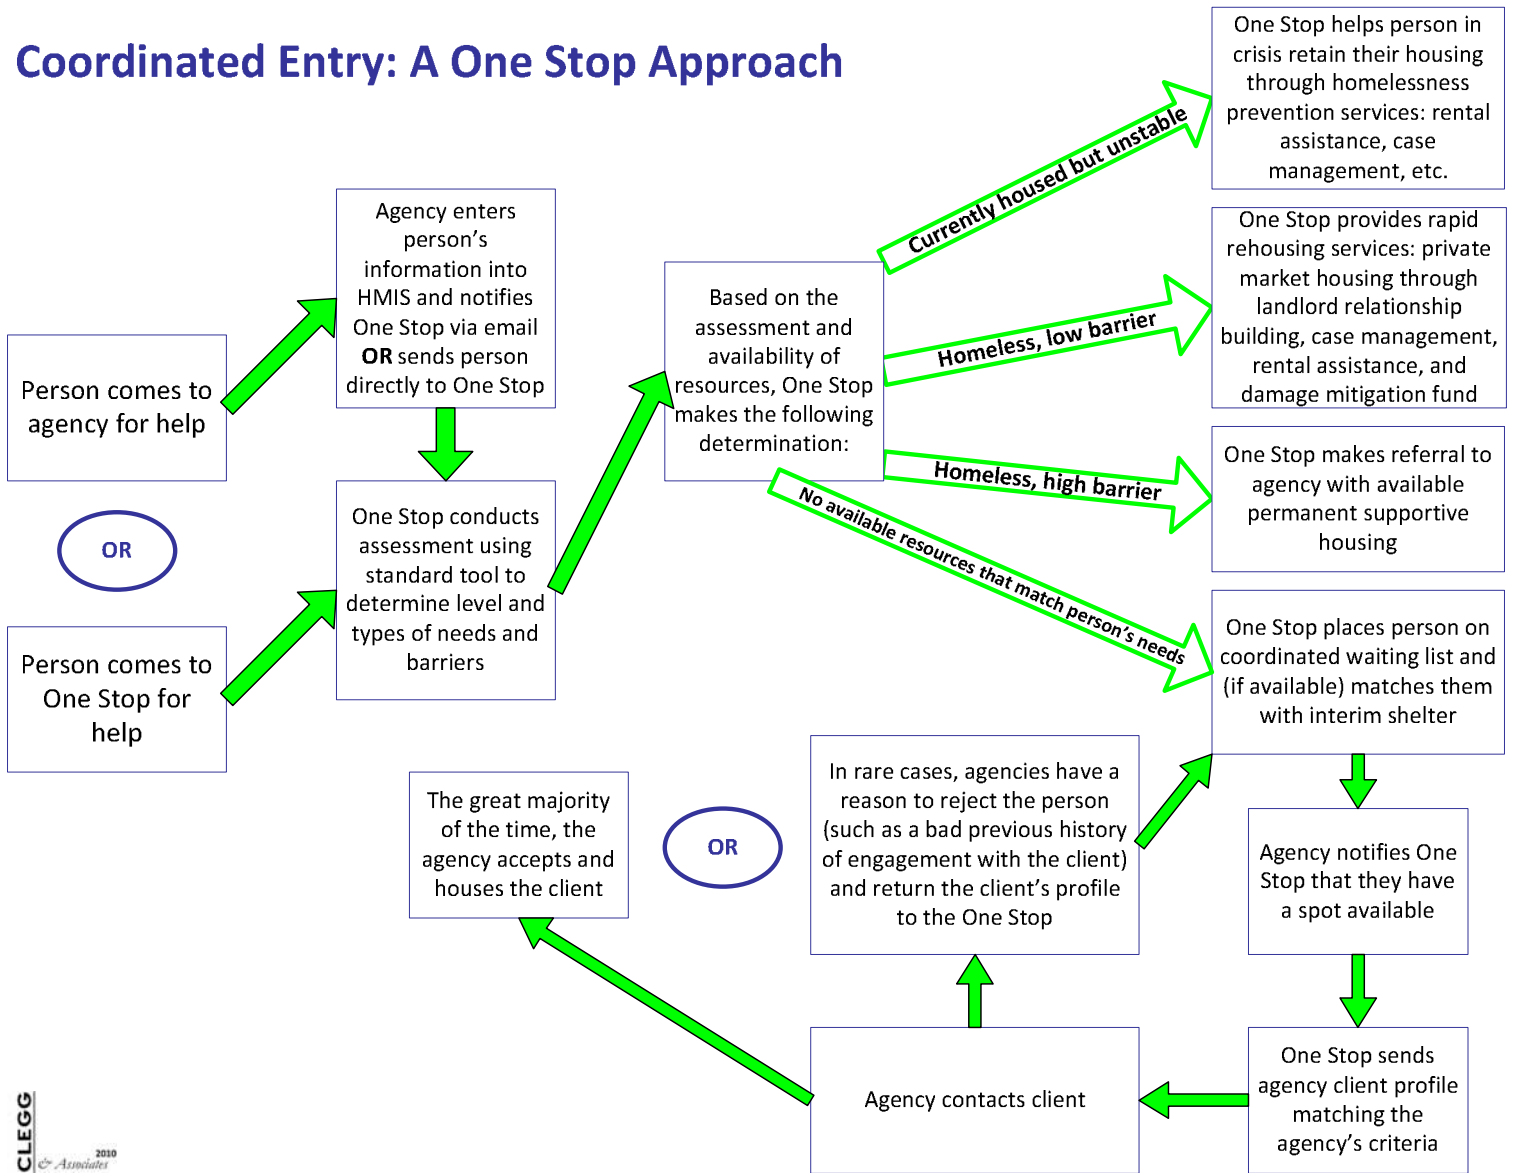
Coordinated Entry: A One Stop Approach

Person comes to agency for help

OR

Person comes to One Stop for help

Agency enters person's information into HMIS and notifies One Stop via email **OR** sends person directly to One Stop

One Stop conducts assessment using standard tool to determine level and types of needs and barriers

Based on the assessment and availability of resources, One Stop makes the following determination:

Currently housed but unstable

One Stop helps person in crisis retain their housing through homelessness prevention services: rental assistance, case management, etc.

Homeless, low barrier

One Stop provides rapid rehousing services: private market housing through landlord relationship building, case management, rental assistance, and damage mitigation fund

Homeless, high barrier

One Stop makes referral to agency with available permanent supportive housing

No available resources that match person's needs

One Stop places person on coordinated waiting list and (if available) matches them with interim shelter

Agency notifies One Stop that they have a spot available

One Stop sends agency client profile matching the agency's criteria

Agency contacts client

In rare cases, agencies have a reason to reject the person (such as a bad previous history of engagement with the client) and return the client's profile to the One Stop

OR

The great majority of the time, the agency accepts and houses the client

CLEGG & Associates 2010